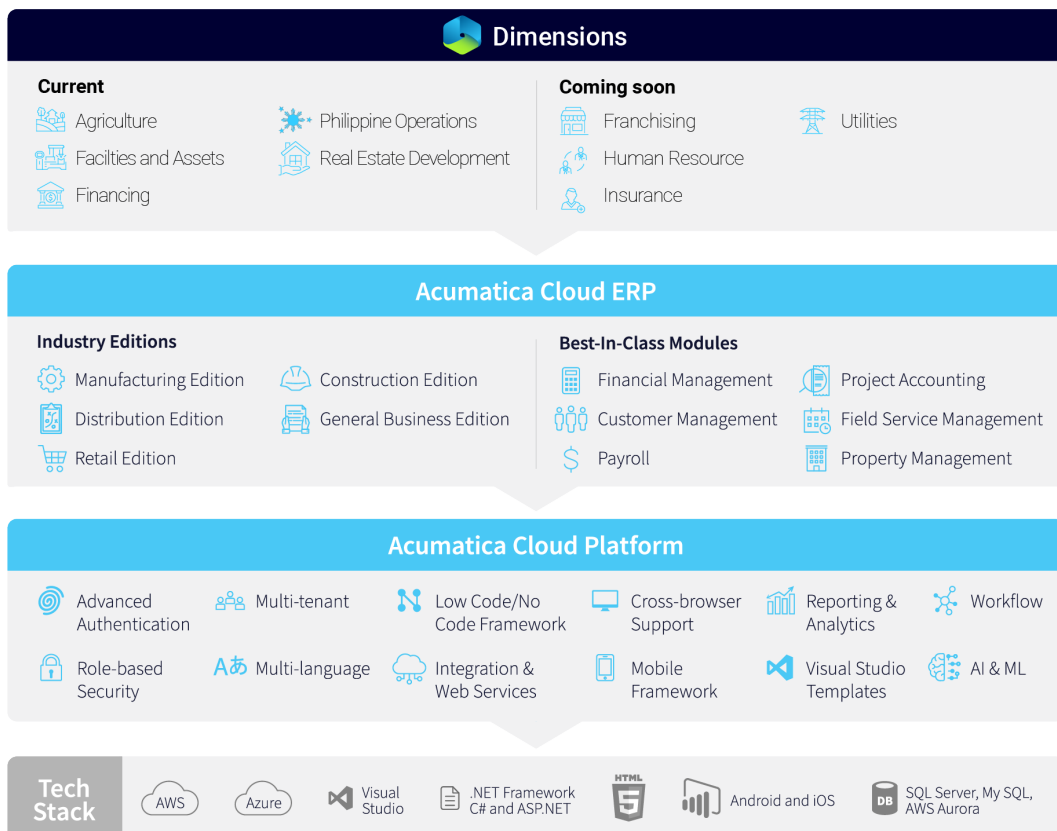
Dimensions

Current

Agriculture

Facilties and Assets

Financing

Philippine Operations

Real Estate Development

Coming soon

Franchising

Human Resource

Insurance

Utilities

Acumatica Cloud ERP

Industry Editions

Manufacturing Edition

Distribution Edition

Retail Edition

Construction Edition

General Business Edition

Best-In-Class Modules

Financial Management

Customer Management

Payroll

Project Accounting

Field Service Management

Property Management

Acumatica Cloud Platform

Advanced Authentication

Multi-tenant

Low Code/No Code Framework

Cross-browser Support

Reporting & Analytics

Workflow

Role-based Security

Aあ Multi-language

Integration & Web Services

Mobile Framework

Visual Studio Templates

AI & ML

Tech Stack

AWS

Azure

Visual Studio

.NET Framework C# and ASP.NET

HTML 5

Android and iOS

DB SQL Server, My SQL, AWS Aurora